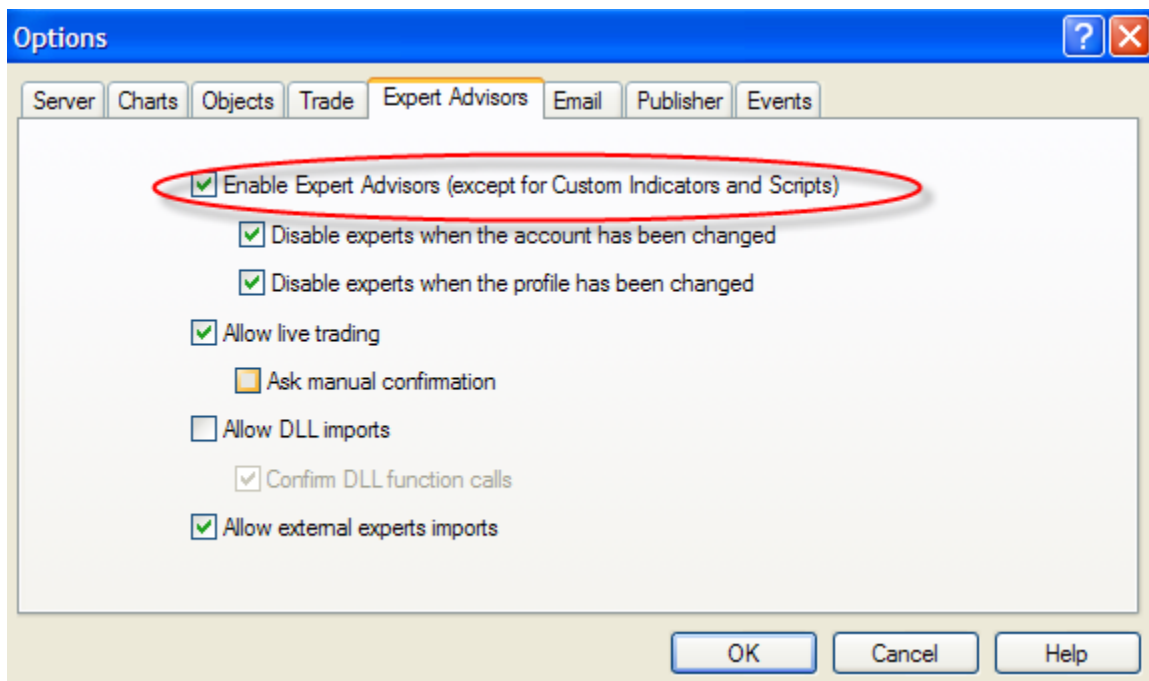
Options

Server | Charts | Objects | Trade | Expert Advisors | Email | Publisher | Events

Enable Expert Advisors (except for Custom Indicators and Scripts)

Disable experts when the account has been changed

Disable experts when the profile has been changed

Allow live trading

Ask manual confirmation

Allow DLL imports

Confirm DLL function calls

Allow external experts imports

OK | Cancel | Help